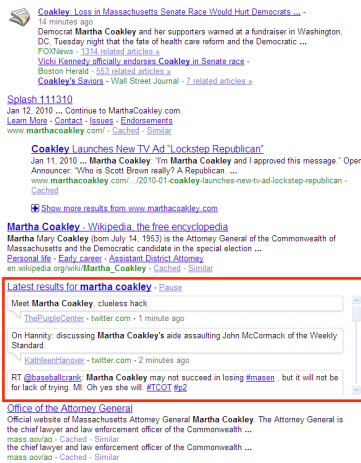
Coakley: Loss in Massachusetts Senate Race Would Hurt Democrats ...
14 minutes ago
Democrat Martha Coakley and her supporters warned at a fundraiser in Washington, DC, Tuesday night that the fate of health care reform and the Democratic ...
FOXNews - 1314 related articles »
Vicki Kennedy officially endorses Coakley in Senate race -
Boston Herald - 553 related articles »
Coakley's Saviors - Wall Street Journal - 7 related articles »

Splash 111310
Jan 12, 2010 ... Continue to MarthaCoakley.com.
Learn More - Contact - Issues - Endorsements
www.marthacoakley.com/ - Cached - Similar

Coakley Launches New TV Ad "Lockstep Republican"
Jan 11, 2010 ... Martha Coakley: "I'm Martha Coakley and I approved this message." Oper Announcer: "Who is Scott Brown really? A Republican ...
www.marthacoakley.com/.../2010-01-coakley-launches-new-tv-ad-lockstep-republican -

Show more results from www.marthacoakley.com

Martha Coakley - Wikipedia, the free encyclopedia
Martha Mary Coakley (born July 14, 1953) is the Attorney General of the Commonwealth of Massachusetts and the Democratic candidate in the special election ...
Personal life - Early career - Assistant District Attorney
en.wikipedia.org/wiki/Martha_Coakley - Cached - Similar

Latest results for martha coakley - Pause

Meet Martha Coakley, clueless hack
ThePurpleCenter - twitter.com - 1 minute ago

On Hannity: discussing Martha Coakley's aide assaulting John McCormack of the Weekly Standard.
KathleenHanover - twitter.com - 2 minutes ago

RT @baseballcrank: Martha Coakley may not succeed in losing #masen , but it will not be for lack of trying. MI: Oh yes she will. #TCOT #p2

Office of the Attorney General
Official website of Massachusetts Attorney General Martha Coakley. The Attorney General is the chief lawyer and law enforcement officer of the Commonwealth ...
mass.gov/ago - Cached - Similar
... the chief lawyer and law enforcement officer of the Commonwealth ...
mass.gov/ago - Cached - Similar